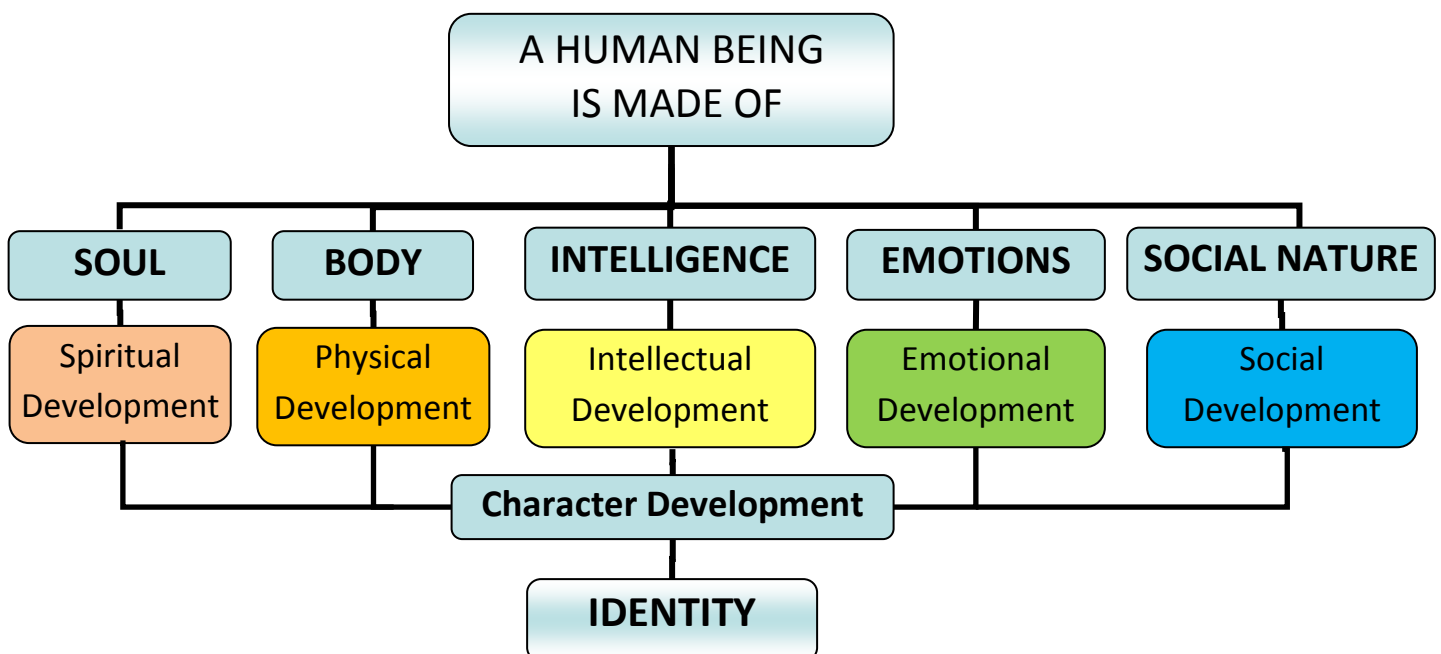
A HUMAN BEING IS MADE OF

SOUL

BODY

INTELLIGENCE

EMOTIONS

SOCIAL NATURE

Spiritual Development

Physical Development

Intellectual Development

Emotional Development

Social Development

Character Development

IDENTITY